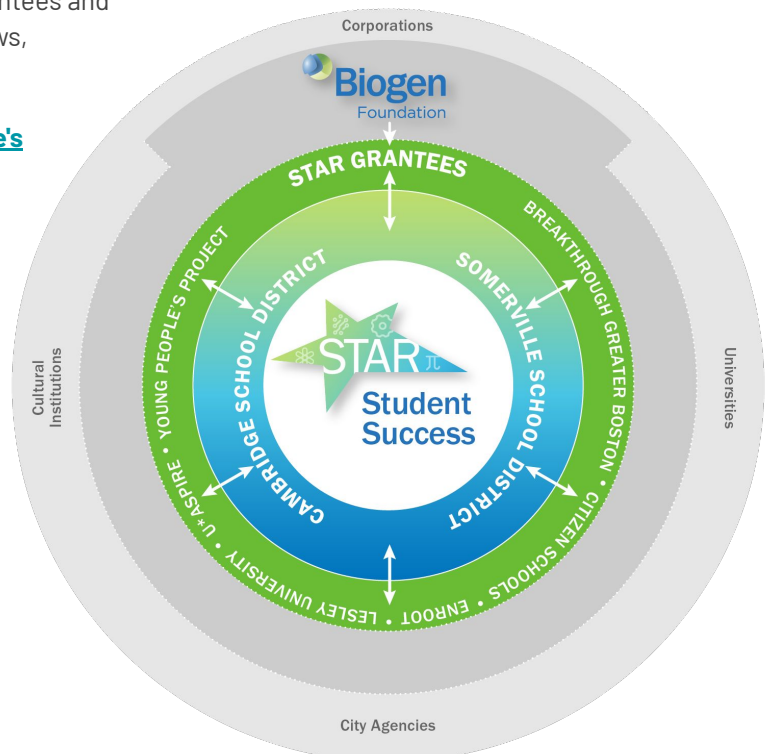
ntees and
ws,

e's

Corporations

Biogen
Foundation

STAR GRANTEES

BREAKTHROUGH GREATER BOSTON • CITIZEN SCHOOLS • ENROOT • LESLEY UNIVERSITY • U*ASPIRE • YOUNG PEOPLE'S PROJECT

CAMBRIDGE SCHOOL DISTRICT

SOMERVILLE SCHOOL DISTRICT

STAR

Student Success

Cultural Institutions

Universities

City Agencies